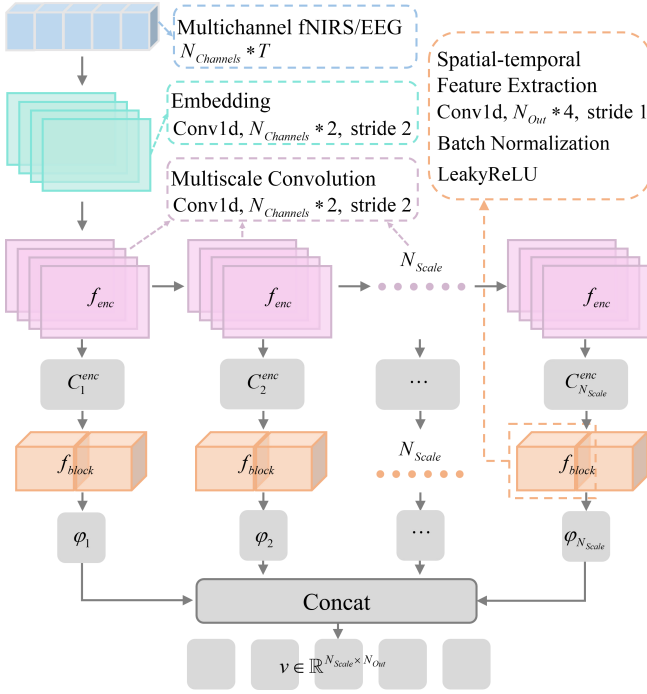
Multichannel fNIRS/EEG
$N_{Channels} * T$

Embedding
Conv1d, $N_{Channels} * 2$, stride 2

Multiscale Convolution
Conv1d, $N_{Channels} * 2$, stride 2

Spatial-temporal Feature Extraction
Conv1d, $N_{Out} * 4$, stride 1
Batch Normalization
LeakyReLU

$N_{Scale}$

$f_{enc}$ $f_{enc}$ $f_{enc}$

$C_1^{enc}$ $C_2^{enc}$ $\cdots$ $C_{N_{Scale}}^{enc}$

$N_{Scale}$

$f_{block}$ $f_{block}$ $f_{block}$

$\varphi_1$ $\varphi_2$ $\cdots$ $\varphi_{N_{Scale}}$

Concat

$v \in \mathbb{R}^{N_{Scale} \times N_{Out}}$